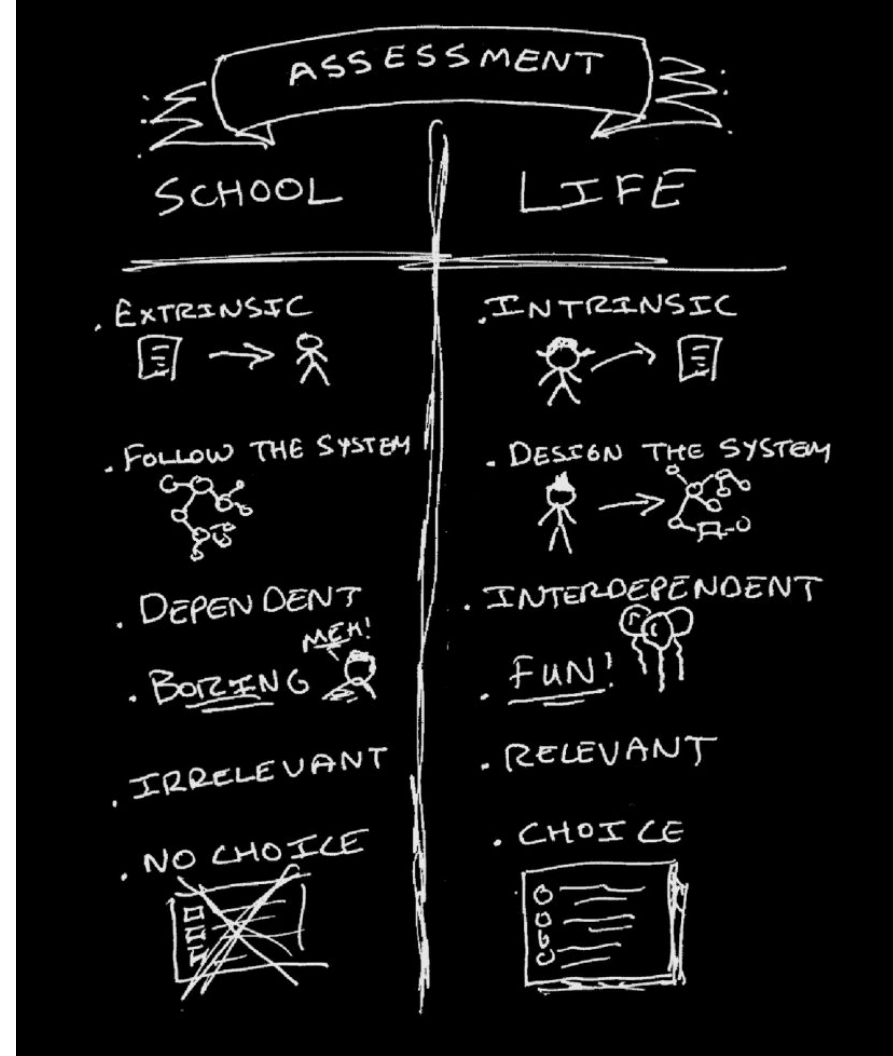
ASSESSMENT

| SCHOOL | LIFE |
|---|---|
| . EXTRINSIC | . INTRINSIC |
| . FOLLOW THE SYSTEM | . DESIGN THE SYSTEM |
| . DEPENDENT | . INTERDEPENDENT |
| . BORING MEH! | . FUN! |
| . IRRELEVANT | . RELEVANT |
| . NO CHOICE | . CHOICE |